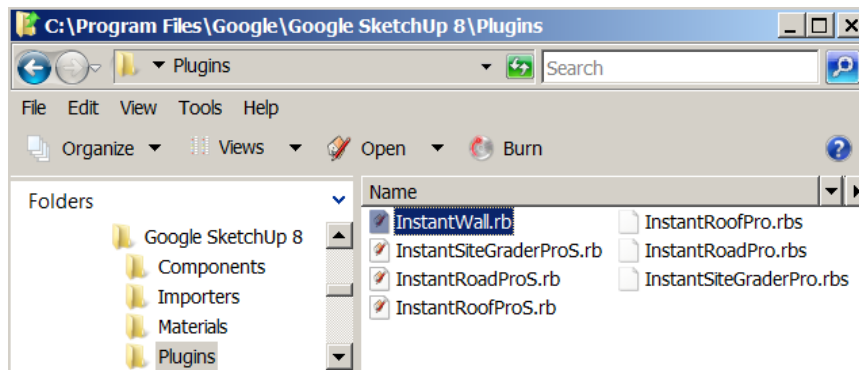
C:\Program Files\Google\Google SketchUp 8\Plugins

Plugins

Search

File Edit View Tools Help

Organize Views Open Burn

Folders

Google SketchUp 8
Components
Importers
Materials
Plugins

Name

InstantWall.rb
InstantSiteGraderProS.rb
InstantRoadProS.rb
InstantRoofProS.rb

InstantRoofPro.rbs
InstantRoadPro.rbs
InstantSiteGraderPro.rbs